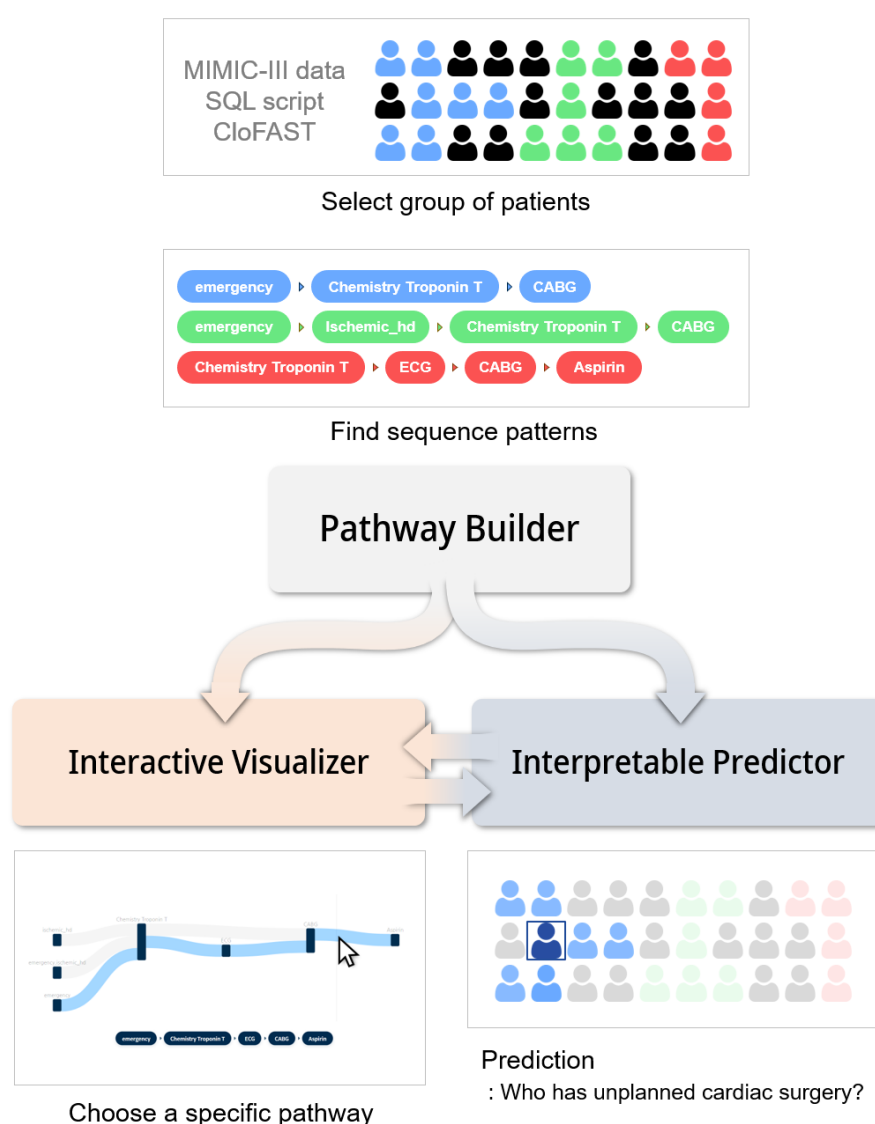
MIMIC-III data
SQL script
CloFAST

Select group of patients

emergency Chemistry Troponin T CABG
emergency Ischemic_hd Chemistry Troponin T CABG
Chemistry Troponin T ECG CABG Aspirin

Find sequence patterns

Pathway Builder

Interactive Visualizer

Interpretable Predictor

ischemic_hd
emergency ischemic_hd
emergency
Chemistry Troponin T
ECG
CABG
Aspirin

emergency Chemistry Troponin T ECG CABG Aspirin

Choose a specific pathway

Prediction
: Who has unplanned cardiac surgery?